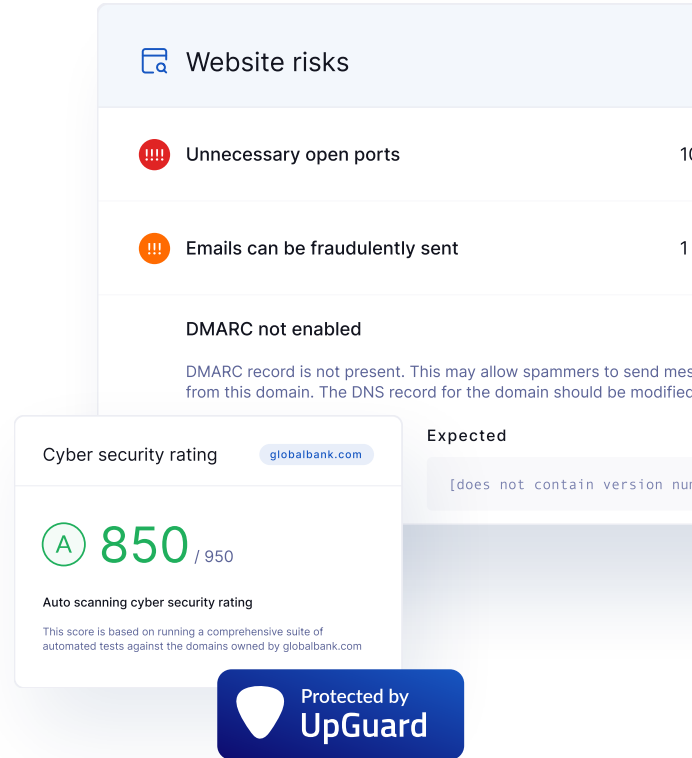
Website risks

!!!! Unnecessary open ports 1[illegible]

!!! Emails can be fraudulently sent 1

DMARC not enabled

DMARC record is not present. This may allow spammers to send mes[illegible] from this domain. The DNS record for the domain should be modifie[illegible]

Expected

[does not contain version nu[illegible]

Cyber security rating globalbank.com

A 850 / 950

Auto scanning cyber security rating

This score is based on running a comprehensive suite of automated tests against the domains owned by globalbank.com

Protected by UpGuard